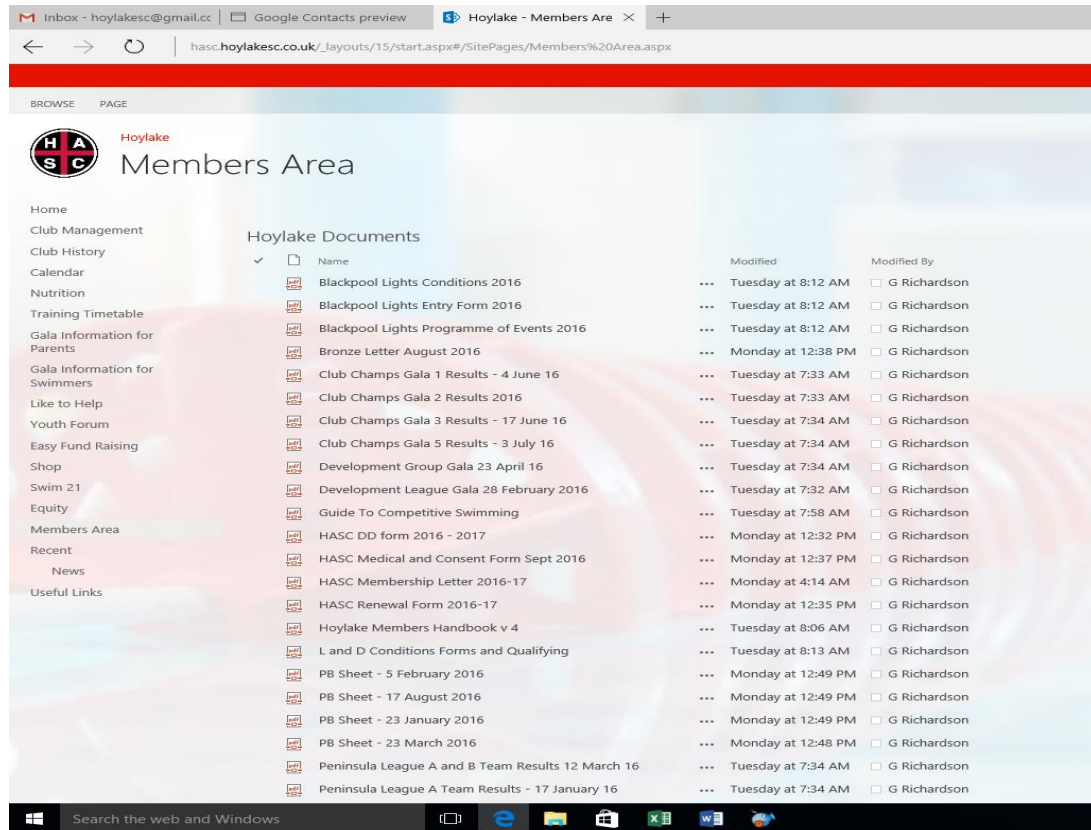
Inbox - hoylakesc@gmail.cc | Google Contacts preview | Hoylake - Members Are ×

hasc.hoylakesc.co.uk/_layouts/15/start.aspx#/SitePages/Members%20Area.aspx

BROWSE PAGE

H A S C

Hoylake
Members Area

Home
Club Management
Club History
Calendar
Nutrition
Training Timetable
Gala Information for Parents
Gala Information for Swimmers
Like to Help
Youth Forum
Easy Fund Raising
Shop
Swim 21
Equity
Members Area
Recent
News
Useful Links

Hoylake Documents

| Name | | Modified | Modified By |
|---|---|---|---|
| Blackpool Lights Conditions 2016 | ... | Tuesday at 8:12 AM | G Richardson |
| Blackpool Lights Entry Form 2016 | ... | Tuesday at 8:12 AM | G Richardson |
| Blackpool Lights Programme of Events 2016 | ... | Tuesday at 8:12 AM | G Richardson |
| Bronze Letter August 2016 | ... | Monday at 12:38 PM | G Richardson |
| Club Champs Gala 1 Results - 4 June 16 | ... | Tuesday at 7:33 AM | G Richardson |
| Club Champs Gala 2 Results 2016 | ... | Tuesday at 7:33 AM | G Richardson |
| Club Champs Gala 3 Results - 17 June 16 | ... | Tuesday at 7:34 AM | G Richardson |
| Club Champs Gala 5 Results - 3 July 16 | ... | Tuesday at 7:34 AM | G Richardson |
| Development Group Gala 23 April 16 | ... | Tuesday at 7:34 AM | G Richardson |
| Development League Gala 28 February 2016 | ... | Tuesday at 7:32 AM | G Richardson |
| Guide To Competitive Swimming | ... | Tuesday at 7:58 AM | G Richardson |
| HASC DD form 2016 - 2017 | ... | Monday at 12:32 PM | G Richardson |
| HASC Medical and Consent Form Sept 2016 | ... | Monday at 12:37 PM | G Richardson |
| HASC Membership Letter 2016-17 | ... | Monday at 4:14 AM | G Richardson |
| HASC Renewal Form 2016-17 | ... | Monday at 12:35 PM | G Richardson |
| Hoylake Members Handbook v 4 | ... | Tuesday at 8:06 AM | G Richardson |
| L and D Conditions Forms and Qualifying | ... | Tuesday at 8:13 AM | G Richardson |
| PB Sheet - 5 February 2016 | ... | Monday at 12:49 PM | G Richardson |
| PB Sheet - 17 August 2016 | ... | Monday at 12:49 PM | G Richardson |
| PB Sheet - 23 January 2016 | ... | Monday at 12:49 PM | G Richardson |
| PB Sheet - 23 March 2016 | ... | Monday at 12:48 PM | G Richardson |
| Peninsula League A and B Team Results 12 March 16 | ... | Tuesday at 7:34 AM | G Richardson |
| Peninsula League A Team Results - 17 January 16 | ... | Tuesday at 7:34 AM | G Richardson |

Search the web and Windows